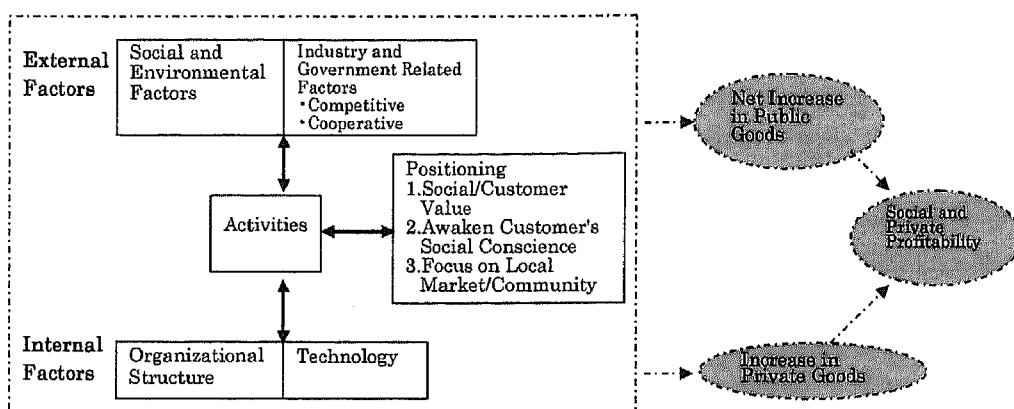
External Factors

Social and Environmental Factors

Industry and Government Related Factors
・Competitive
・Cooperative

Activities

Positioning
1.Social/Customer Value
2.Awaken Customer's Social Conscience
3.Focus on Local Market/Community

Internal Factors

Organizational Structure

Technology

Net Increase in Public Goods

Social and Private Profitability

Increase in Private Goods